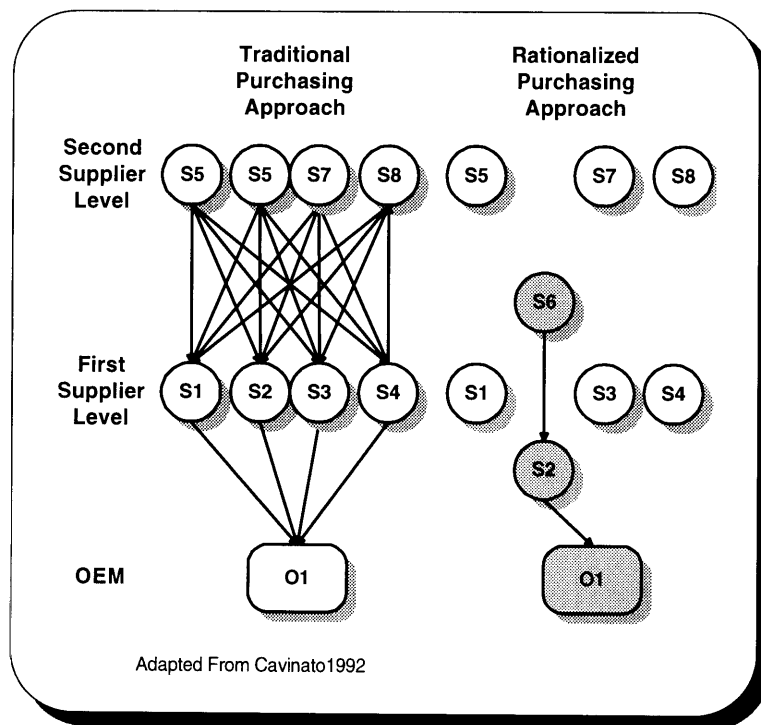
Traditional Purchasing Approach

Rationalized Purchasing Approach

Second Supplier Level

S5 S5 S7 S8

S5 S7 S8

S6

First Supplier Level

S1 S2 S3 S4

S1 S3 S4

S2

OEM

O1

O1

Adapted From Cavinato1992